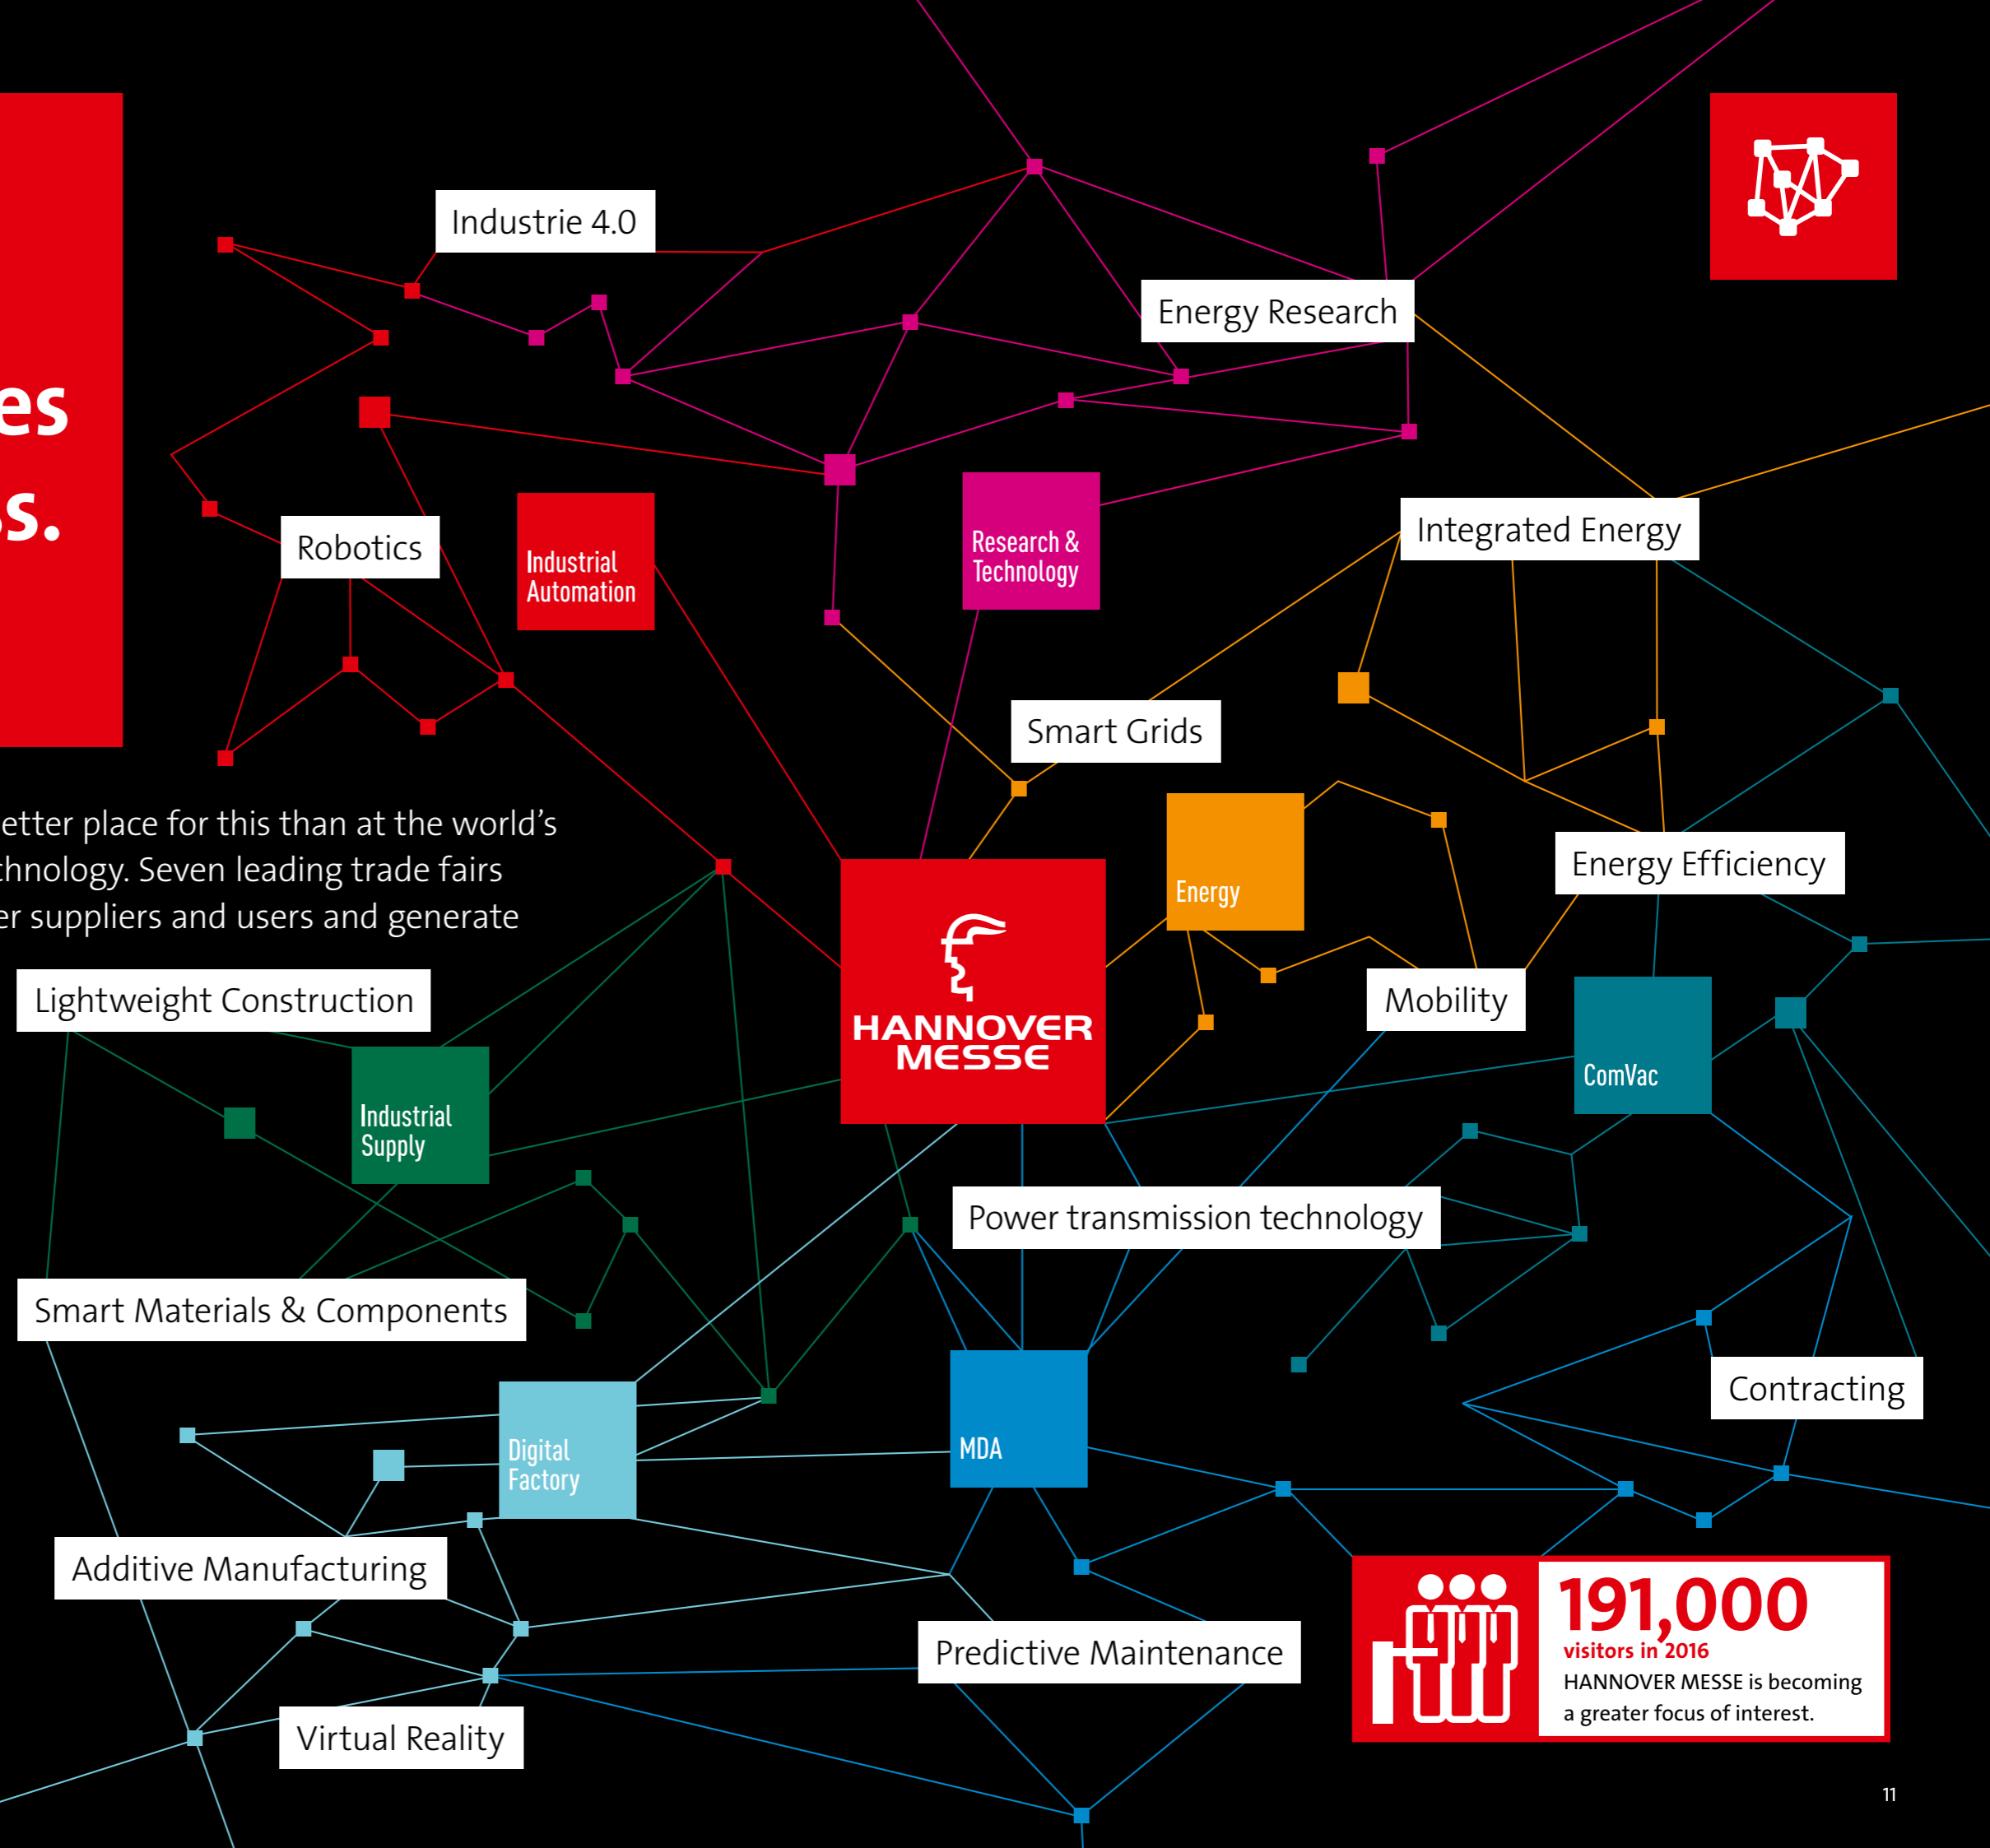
es
s.

etter place for this than at the world's
hnology. Seven leading trade fairs
er suppliers and users and generate

Industrie 4.0

Energy Research

Robotics

Industrial Automation

Research & Technology

Integrated Energy

Smart Grids

Energy

Energy Efficiency

HANNOVER MESSE

Mobility

Lightweight Construction

Industrial Supply

ComVac

Power transmission technology

Smart Materials & Components

Contracting

Digital Factory

MDA

Additive Manufacturing

Predictive Maintenance

191,000
visitors in 2016
HANNOVER MESSE is becoming a greater focus of interest.

Virtual Reality

11